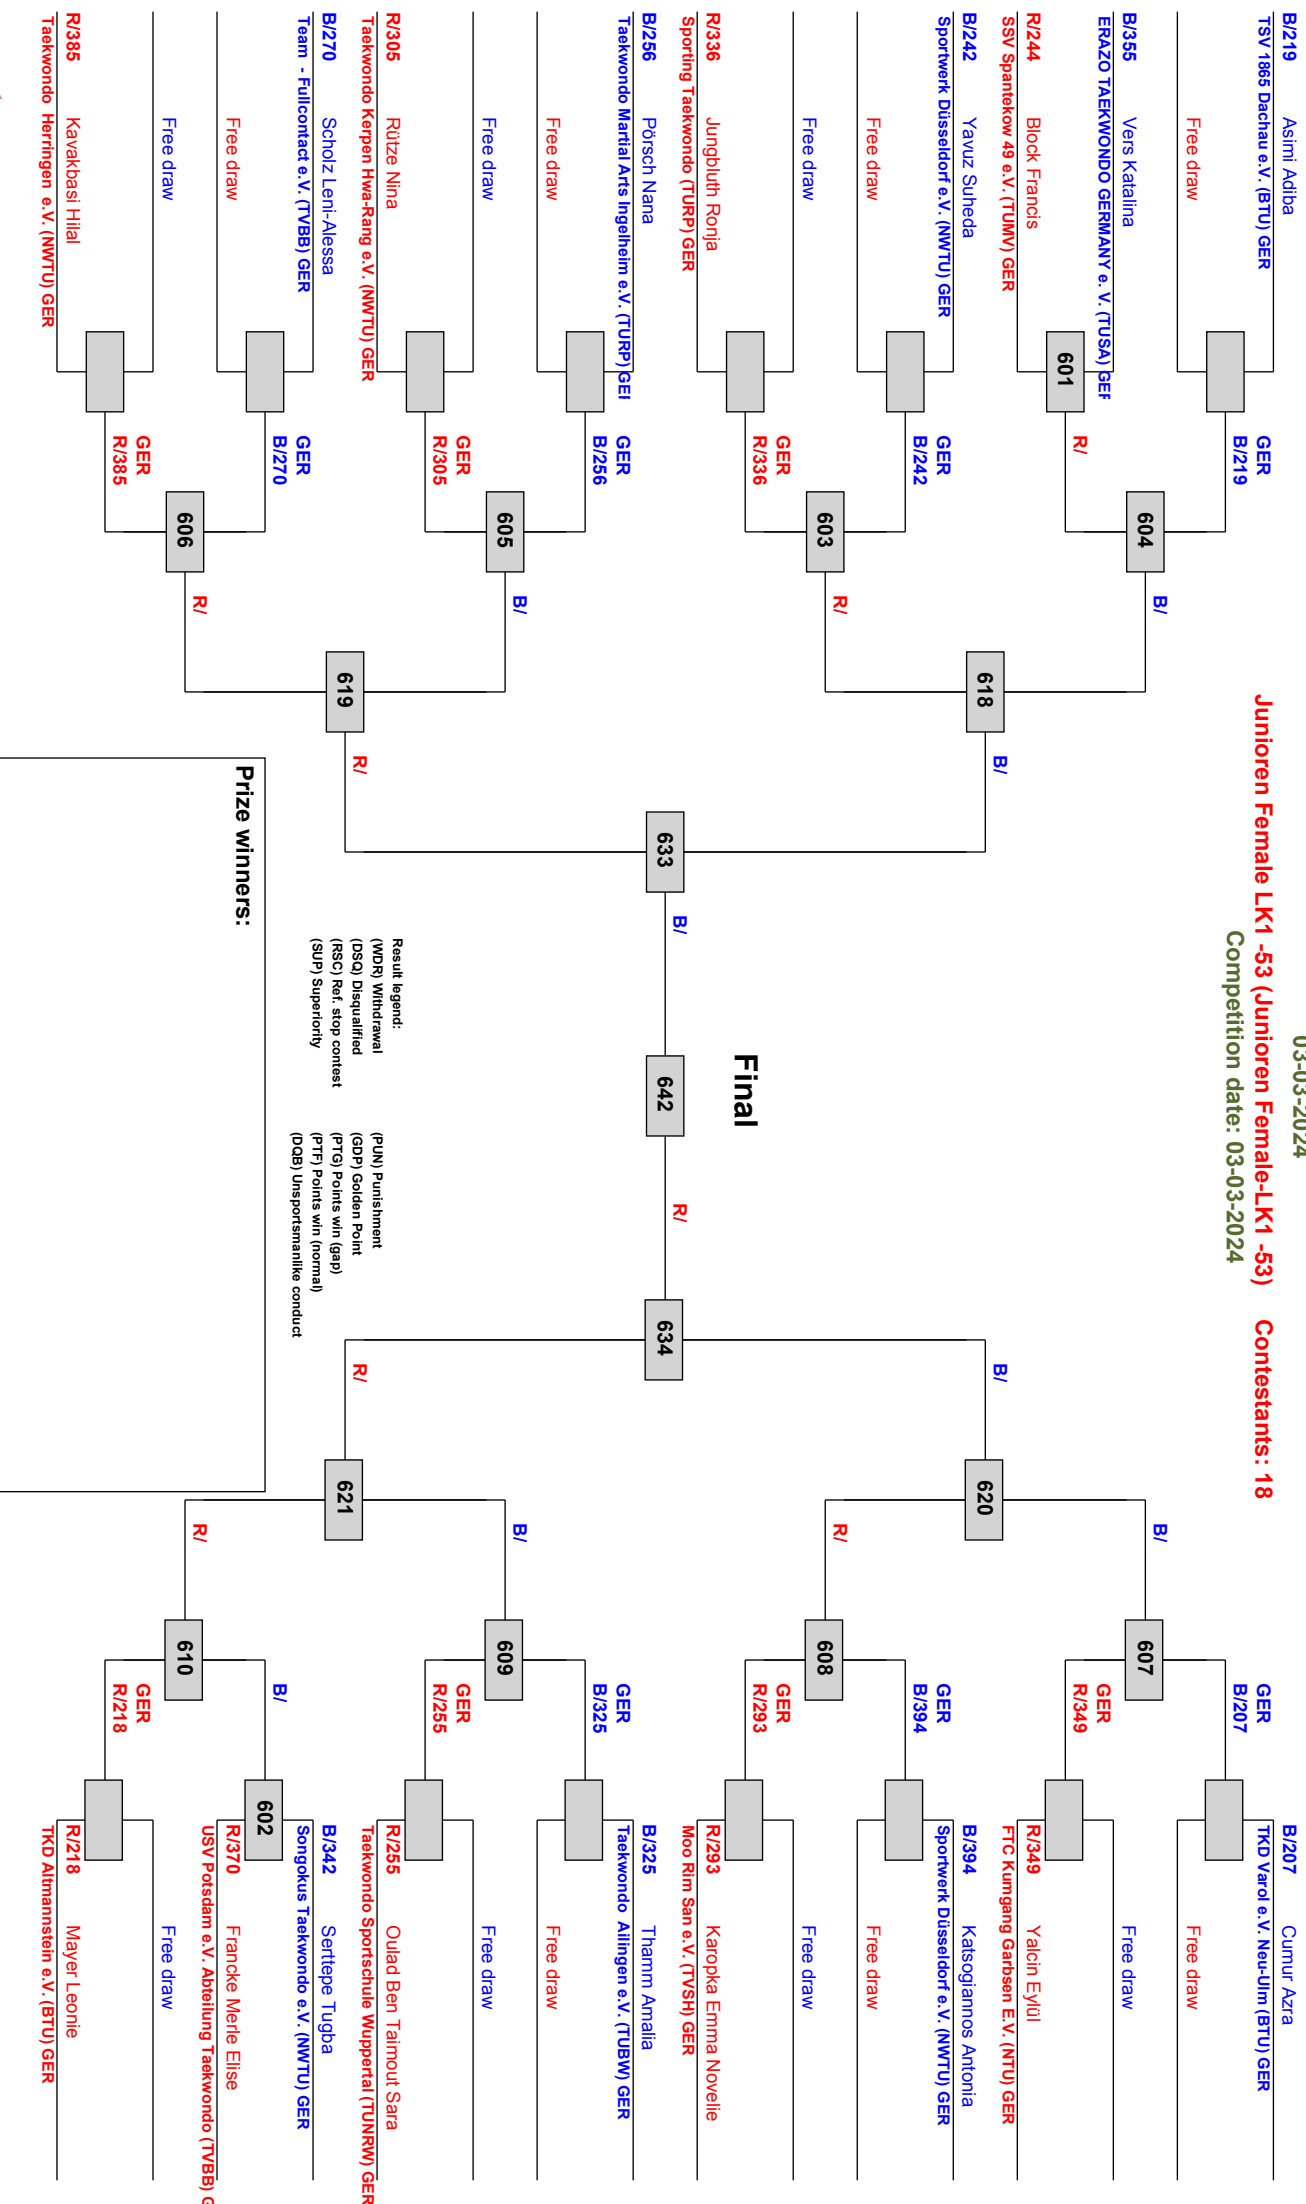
03-03-2024

Junioren Female LK1 -53 (Junioren Female-LK1 -53)   Contestants: 18

Competition date: 03-03-2024

B/219 Asimi Adiba
TSV 1865 Dachau e.V. (BTU) GER
Free draw
GER B/219

B/355 Vers Katalina
ERAZO TAEKWONDO GERMANY e. V. (TUSA) GER
601
R/244 Block Francis
SSV Spantekow 49 e.V. (TUMV) GER
R/

604
B/

B/242 Yavuz Suheda
Sportwerk Düsseldorf e.V. (NWTU) GER
Free draw
GER B/242

R/336 Jungbluth Ronja
Sporting Taekwondo (TURP) GER
Free draw
GER R/336

603
R/

618
B/

B/256 Pörsch Nana
Taekwondo Martial Arts Ingelheim e.V. (TURP) GER
Free draw
GER B/256

R/305 Rütze Nina
Taekwondo Kerpen Hwa-Rang e.V. (NWTU) GER
Free draw
GER R/305

605
B/

B/270 Scholz Leni-Alessa
Team - Fullcontact e.V. (TVBB) GER
Free draw
GER B/270

R/385 Kavakbasi Hilal
Taekwondo Herringen e.V. (NWTU) GER
Free draw
GER R/385

606
R/

619
R/

633
B/

Final

642
R/

634

Prize winners:

Result legend:
(WDR) Withdrawal
(DSQ) Disqualified
(RSC) Ref. stop contest
(SUP) Superiority
(PUN) Punishment
(GDP) Golden Point
(PTG) Points win (gap)
(PTF) Points win (normal)
(DQB) Unsportsmanlike conduct

B/
620
R/
621

B/
607
R/
608
B/
609
R/
610

B/207 Cumur Azra
TKD Varol e.V. Neu-Ulm (BTU) GER
Free draw
GER B/207

R/349 Yalcin Eylül
FTC Kumgang Garbsen E.V. (NTU) GER
Free draw
GER R/349

B/394 Katsogiannos Antonia
Sportwerk Düsseldorf e.V. (NWTU) GER
Free draw
GER B/394

R/293 Karopka Emma Novelle
Moo Rim San e.V. (TVSH) GER
Free draw
GER R/293

B/325 Thamm Amalia
Taekwondo Allingen e.V. (TUBW) GER
Free draw
GER B/325

R/255 Oulad Ben Taimout Sara
Taekwondo Sportschule Wuppertal (TUNRW) GER
Free draw
GER R/255

B/342 Serttepe Tugba
Songokus Taekwondo e.V. (NWTU) GER
602
R/370 Francke Merle Elise
USV Potsdam e.V. Abteilung Taekwondo (TVBB) G
B/

R/218 Mayer Leonie
TKD Altmannstein e.V. (BTU) GER
Free draw
GER R/218